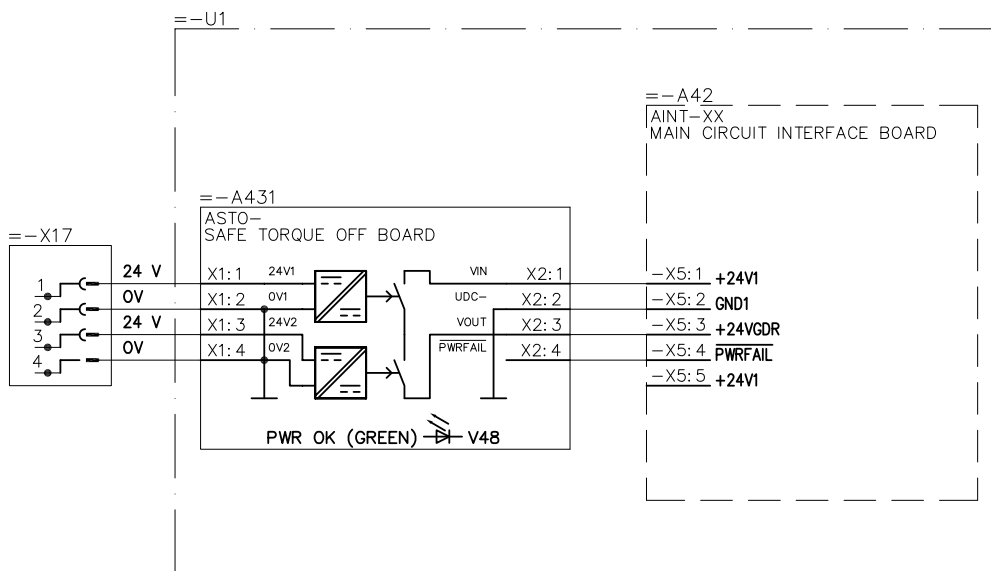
=–U1

=–A42
AINT–XX
MAIN CIRCUIT INTERFACE BOARD

=–A431
ASTO–
SAFE TORQUE OFF BOARD

=–X17

1
2
3
4

24 V
0V
24 V
0V

X1: 1
X1: 2
X1: 3
X1: 4

24V1
0V1
24V2
0V2

VIN
UDC–
VOUT
$\overline{\text{PWRFAIL}}$

X2: 1
X2: 2
X2: 3
X2: 4

–X5: 1 +24V1
–X5: 2 GND1
–X5: 3 +24VGDR
–X5: 4 $\overline{\text{PWRFAIL}}$
–X5: 5 +24V1

PWR OK (GREEN) V48